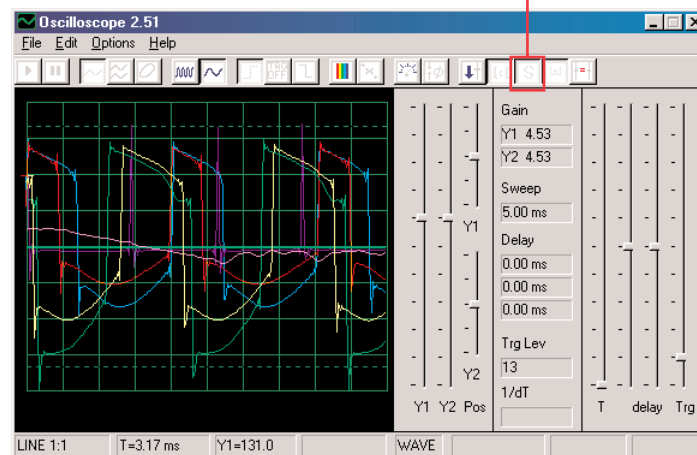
Oscilloscope 2.51

File Edit Options Help

S

Gain

Y1 4.53

Y2 4.53

Sweep

5.00 ms

Delay

0.00 ms

0.00 ms

0.00 ms

Trg Lev

13

1/dT

Y1

Y2

Y1 Y2 Pos

T delay Trg

LINE 1:1 T=3.17 ms Y1=131.0 WAVE